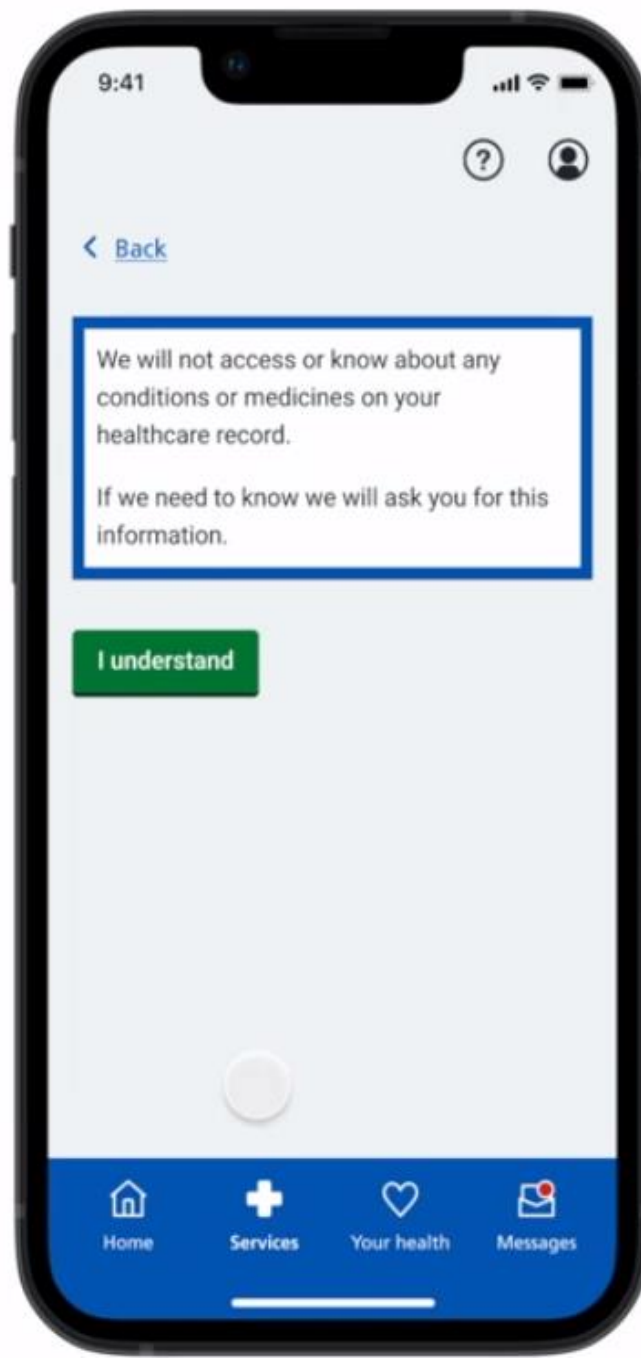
9:41

Back

We will not access or know about any conditions or medicines on your healthcare record.

If we need to know we will ask you for this information.

I understand

Home
Services
Your health
Messages